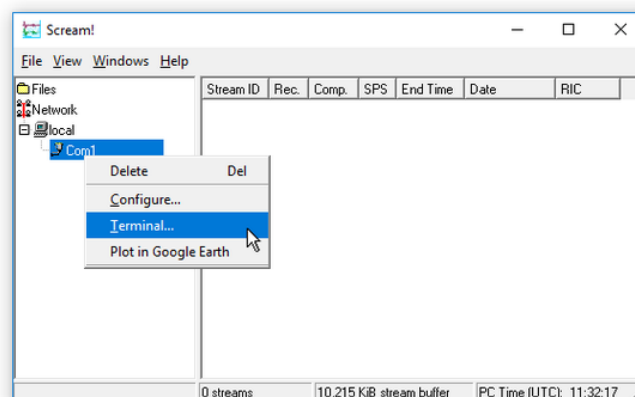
Scream!

File View Windows Help

Files
Network
local
Com1

| Stream ID | Rec. | Comp. | SPS | End Time | Date | RIC |
|---|---|---|---|---|---|---|

Delete Del
Configure...
Terminal...
Plot in Google Earth

0 streams 10,215 KiB stream buffer PC Time (UTC): 11:32:17